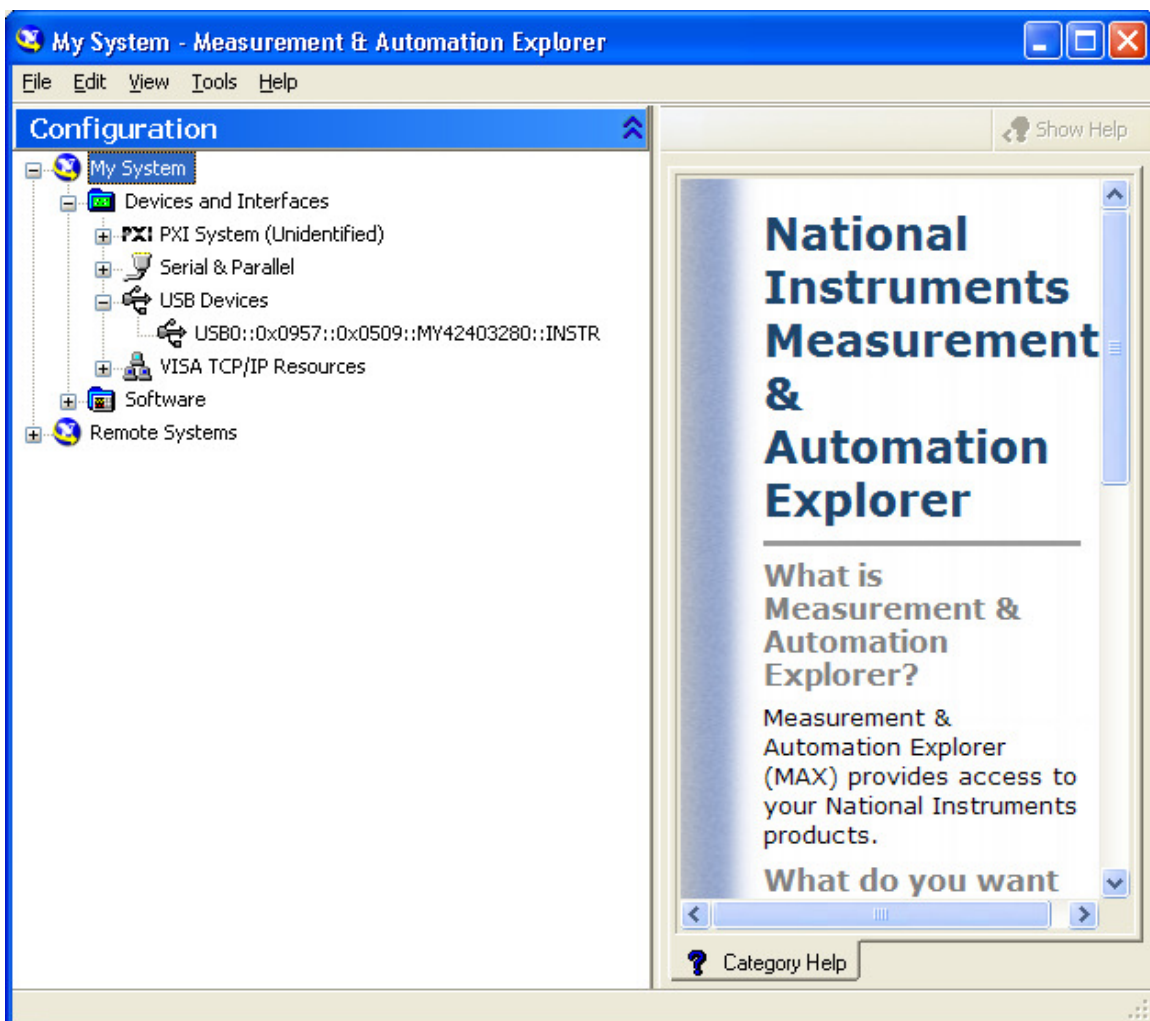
My System - Measurement & Automation Explorer

File Edit View Tools Help

Configuration

My System
Devices and Interfaces
PXI System (Unidentified)
Serial & Parallel
USB Devices
USB0::0x0957::0x0509::MY42403280::INSTR
VISA TCP/IP Resources
Software
Remote Systems

Show Help

National Instruments Measurement & Automation Explorer

What is Measurement & Automation Explorer?

Measurement & Automation Explorer (MAX) provides access to your National Instruments products.

What do you want

Category Help